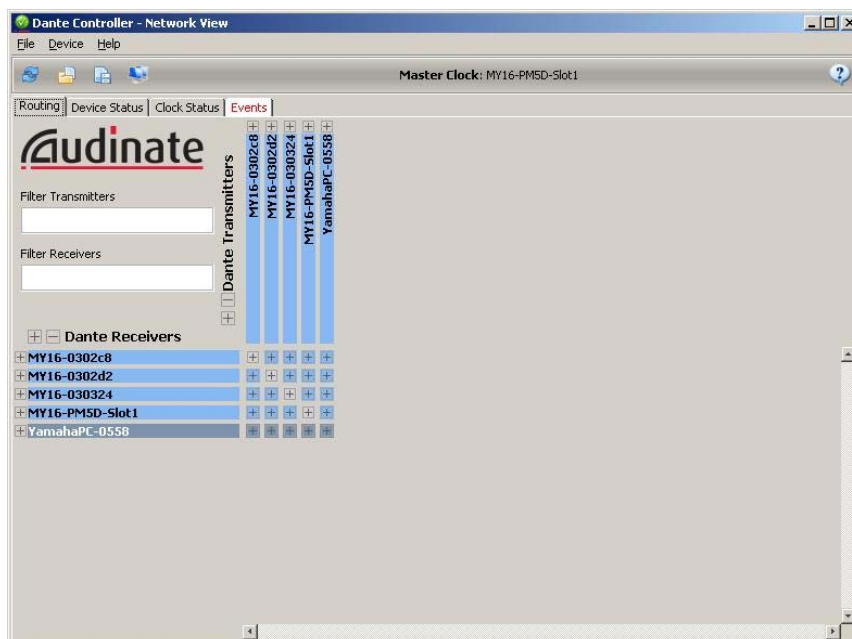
Dante Controller - Network View

File Device Help

Master Clock: MY16-PM5D-Slot1

Routing | Device Status | Clock Status | Events

Audinate

Filter Transmitters

Filter Receivers

Dante Transmitters

MY16-0302c8
MY16-0302d2
MY16-030324
MY16-PM5D-Slot1
YamahaPC-0558

Dante Receivers

MY16-0302c8
MY16-0302d2
MY16-030324
MY16-PM5D-Slot1
YamahaPC-0558